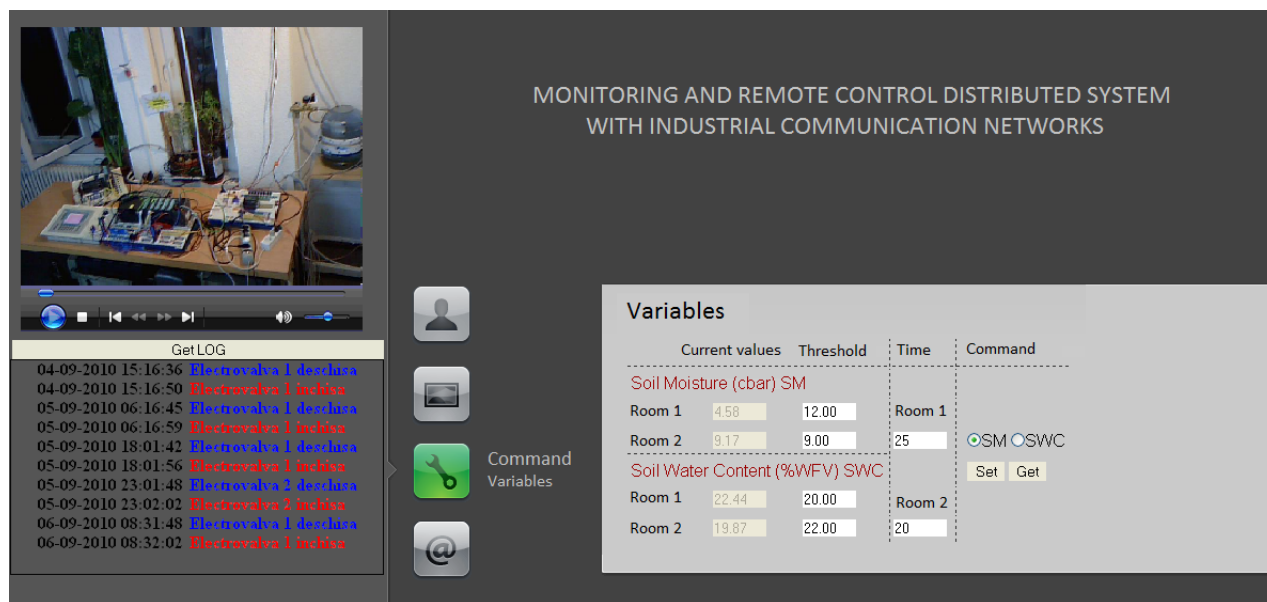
MONITORING AND REMOTE CONTROL DISTRIBUTED SYSTEM WITH INDUSTRIAL COMMUNICATION NETWORKS

Get LOG

04-09-2010 15:16:36 Electrovalva 1 deschisa
04-09-2010 15:16:50 Electrovalva 1 inchisa
05-09-2010 06:16:45 Electrovalva 1 deschisa
05-09-2010 06:16:59 Electrovalva 1 inchisa
05-09-2010 18:01:42 Electrovalva 1 deschisa
05-09-2010 18:01:56 Electrovalva 1 inchisa
05-09-2010 23:01:48 Electrovalva 2 deschisa
05-09-2010 23:02:02 Electrovalva 2 inchisa
06-09-2010 08:31:48 Electrovalva 1 deschisa
06-09-2010 08:32:02 Electrovalva 1 inchisa

Command
Variables

Variables

| | Current values | Threshold | Time | Command |
|---|---|---|---|---|
| Soil Moisture (cbar) SM | | | | |
| Room 1 | 4.58 | 12.00 | Room 1 | |
| Room 2 | 9.17 | 9.00 | 25 | SM SWC |
| Soil Water Content (%WFV) SWC | | | | Set Get |
| Room 1 | 22.44 | 20.00 | Room 2 | |
| Room 2 | 19.87 | 22.00 | 20 | |